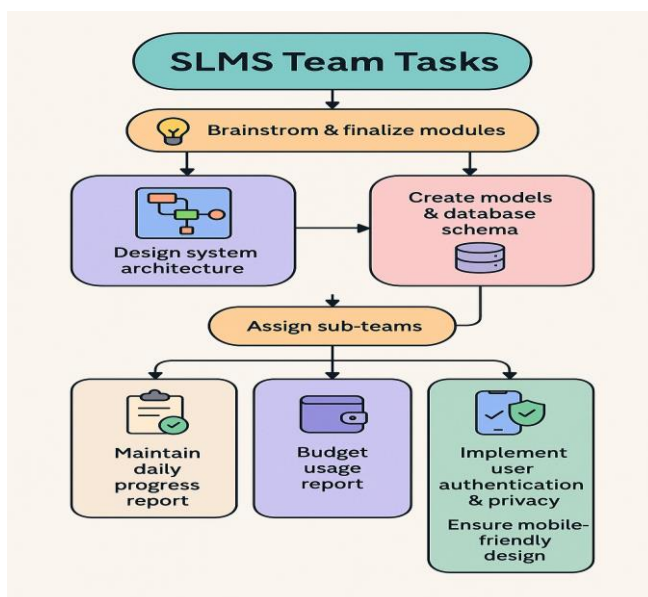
SLMS Team Tasks

Brainstrom & finalize modules

Design system architecture

Create models & database schema

Assign sub-teams

Maintain daily progress report

Budget usage report

Implement user authentication & privacy

Ensure mobile-friendly design